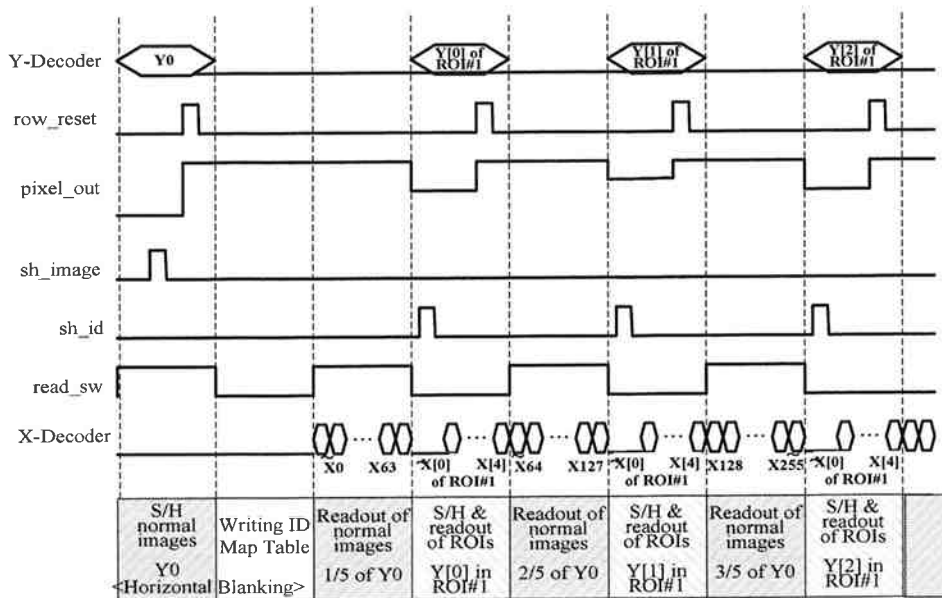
Y-Decoder
Y0
Y[0] of ROI#1
Y[1] of ROI#1
Y[2] of ROI#1
row_reset
pixel_out
sh_image
sh_id
read_sw
X-Decoder
X0
X63
X[0] of ROI#1
X[4]
X64
X127
X[0] of ROI#1
X[4]
X128
X255
X[0] of ROI#1
X[4]

| S/H normal images Y0 | Writing ID Map Table | Readout of normal images 1/5 of Y0 | S/H & readout of ROIs Y[0] in ROI#1 | Readout of normal images 2/5 of Y0 | S/H & readout of ROIs Y[1] in ROI#1 | Readout of normal images 3/5 of Y0 | S/H & readout of ROIs Y[2] in ROI#1 | |

<Horizontal Blanking>